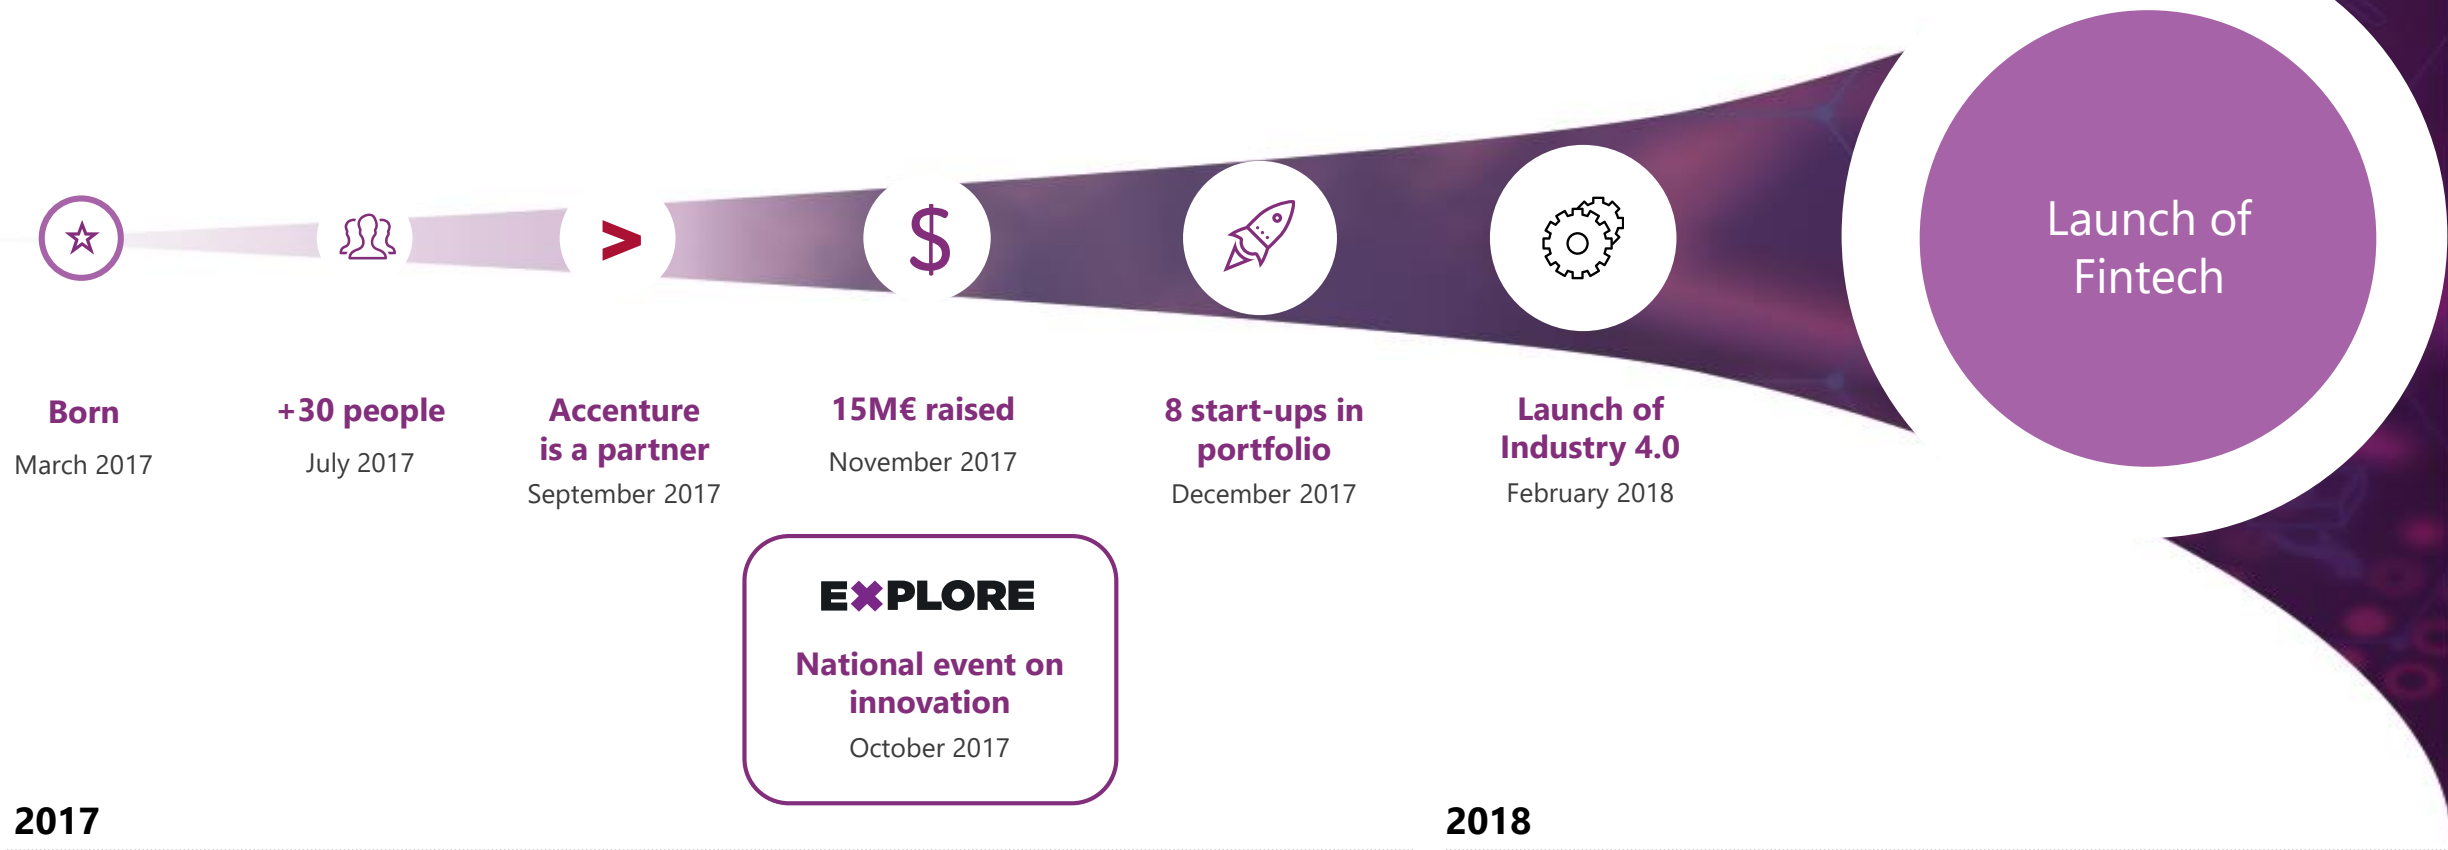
Launch of Fintech

Born
March 2017

+30 people
July 2017

Accenture is a partner
September 2017

15M€ raised
November 2017

8 start-ups in portfolio
December 2017

Launch of Industry 4.0
February 2018

EXPLORE
National event on innovation
October 2017

2017

2018